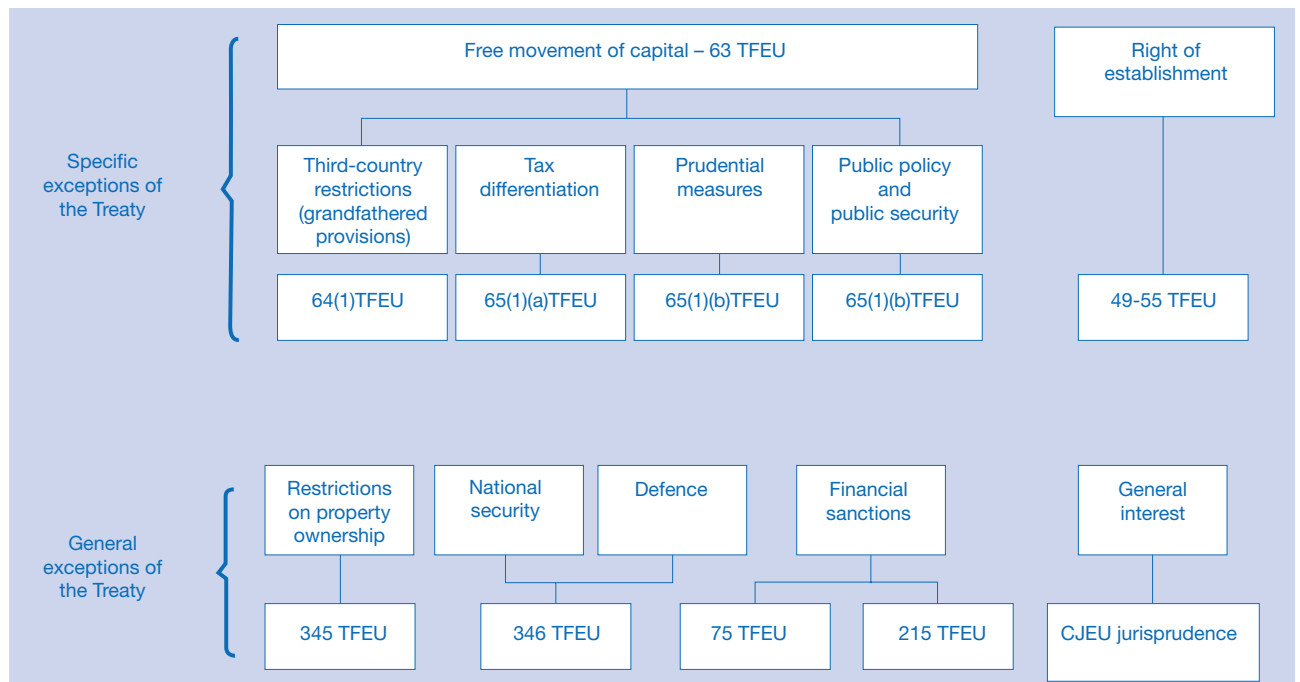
Specific exceptions of the Treaty

Free movement of capital – 63 TFEU

Third-country restrictions (grandfathered provisions)

64(1)TFEU

Tax differentiation

65(1)(a)TFEU

Prudential measures

65(1)(b)TFEU

Public policy and public security

65(1)(b)TFEU

Right of establishment

49-55 TFEU

General exceptions of the Treaty

Restrictions on property ownership

345 TFEU

National security

Defence

346 TFEU

Financial sanctions

75 TFEU

215 TFEU

General interest

CJEU jurisprudence